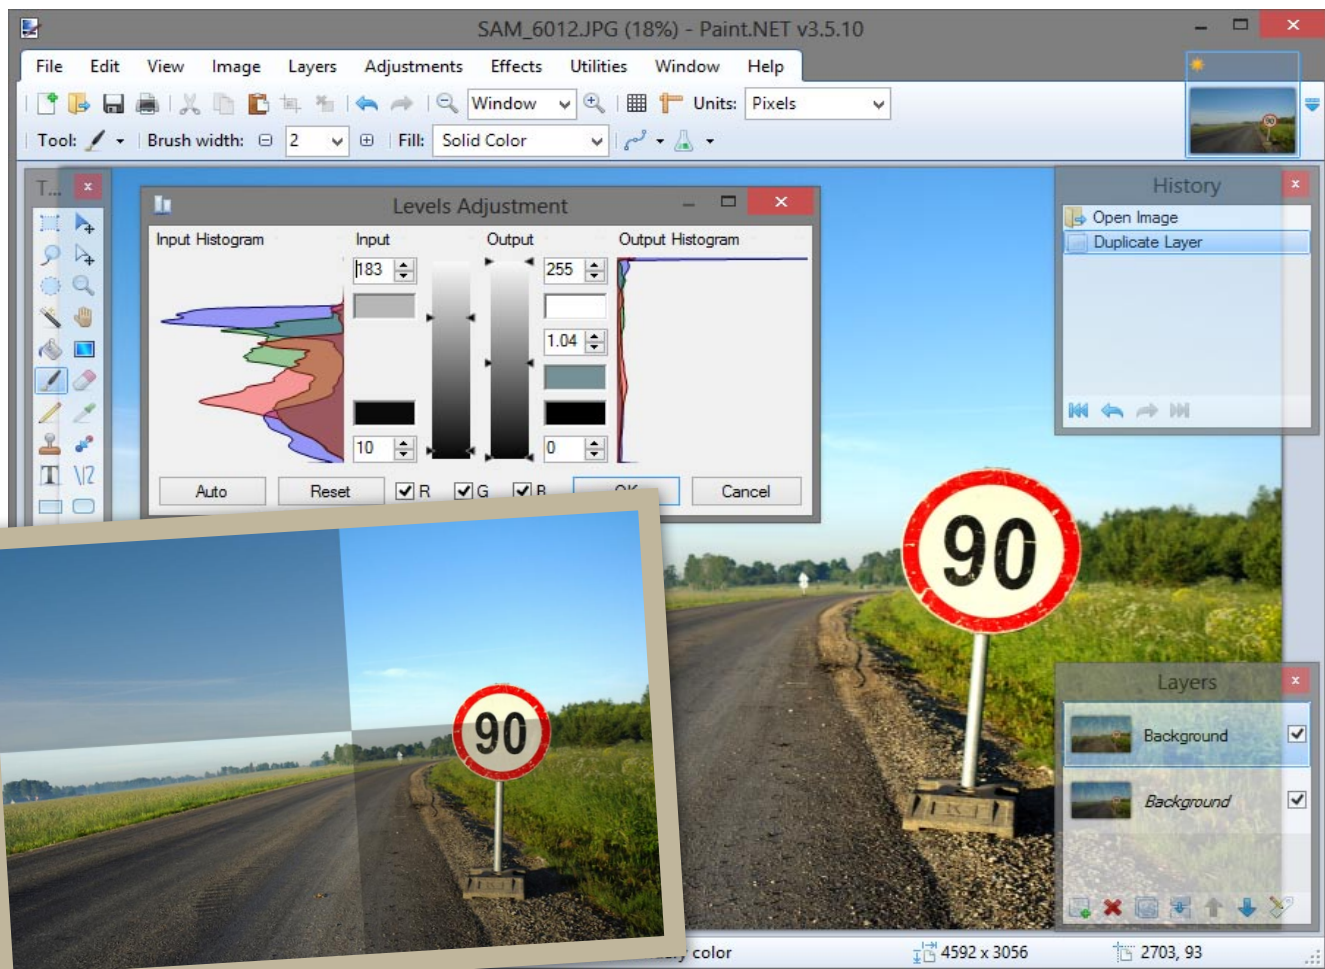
SAM_6012.JPG (18%) - Paint.NET v3.5.10

File Edit View Image Layers Adjustments Effects Utilities Window Help

Window Units: Pixels

Tool: Brush width: 2 Fill: Solid Color

T...

Levels Adjustment

Input Histogram Input Output Output Histogram

183 255

1.04

10 0

Auto Reset R G B OK Cancel

History

Open Image

Duplicate Layer

Layers

Background

Background

90

90

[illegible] color 4592 x 3056 2703, 93